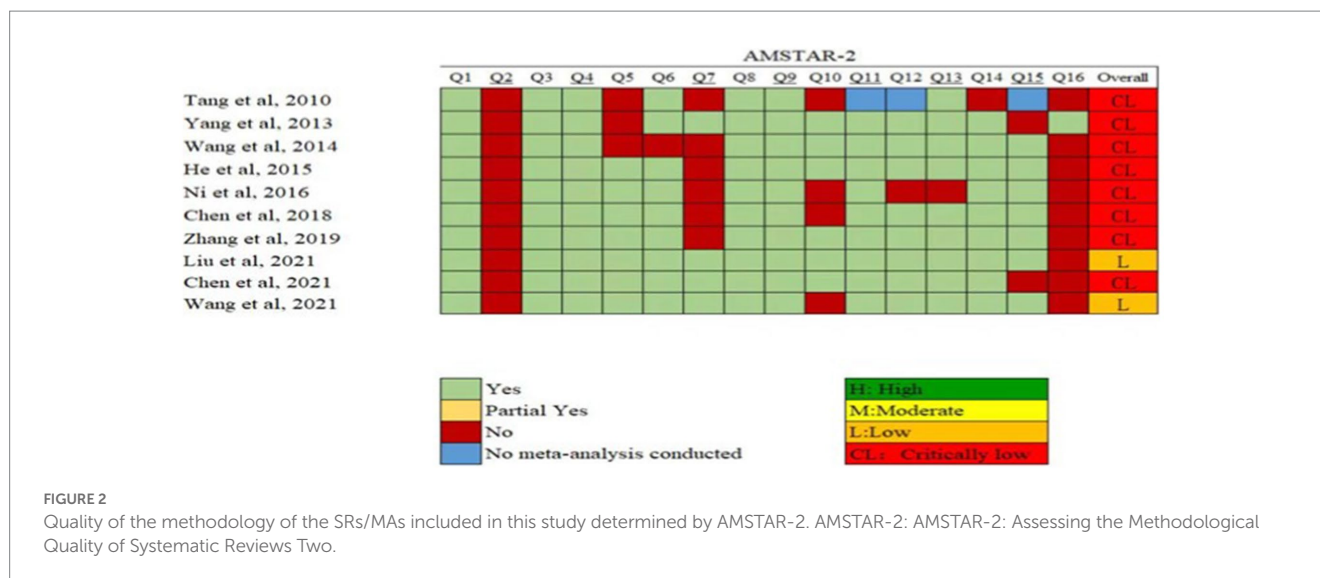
AMSTAR-2

| | Q1 | Q2 | Q3 | Q4 | Q5 | Q6 | Q7 | Q8 | Q9 | Q10 | Q11 | Q12 | Q13 | Q14 | Q15 | Q16 | Overall |
|---|---|---|---|---|---|---|---|---|---|---|---|---|---|---|---|---|---|
| Tang et al, 2010 | | | | | | | | | | | | | | | | | CL |
| Yang et al, 2013 | | | | | | | | | | | | | | | | | CL |
| Wang et al, 2014 | | | | | | | | | | | | | | | | | CL |
| He et al, 2015 | | | | | | | | | | | | | | | | | CL |
| Ni et al, 2016 | | | | | | | | | | | | | | | | | CL |
| Chen et al, 2018 | | | | | | | | | | | | | | | | | CL |
| Zhang et al, 2019 | | | | | | | | | | | | | | | | | CL |
| Liu et al, 2021 | | | | | | | | | | | | | | | | | L |
| Chen et al, 2021 | | | | | | | | | | | | | | | | | CL |
| Wang et al, 2021 | | | | | | | | | | | | | | | | | L |

Yes
Partial Yes
No
No meta-analysis conducted

H: High
M:Moderate
L:Low
CL: Critically low

FIGURE 2
Quality of the methodology of the SRs/MAs included in this study determined by AMSTAR-2. AMSTAR-2: AMSTAR-2: Assessing the Methodological Quality of Systematic Reviews Two.